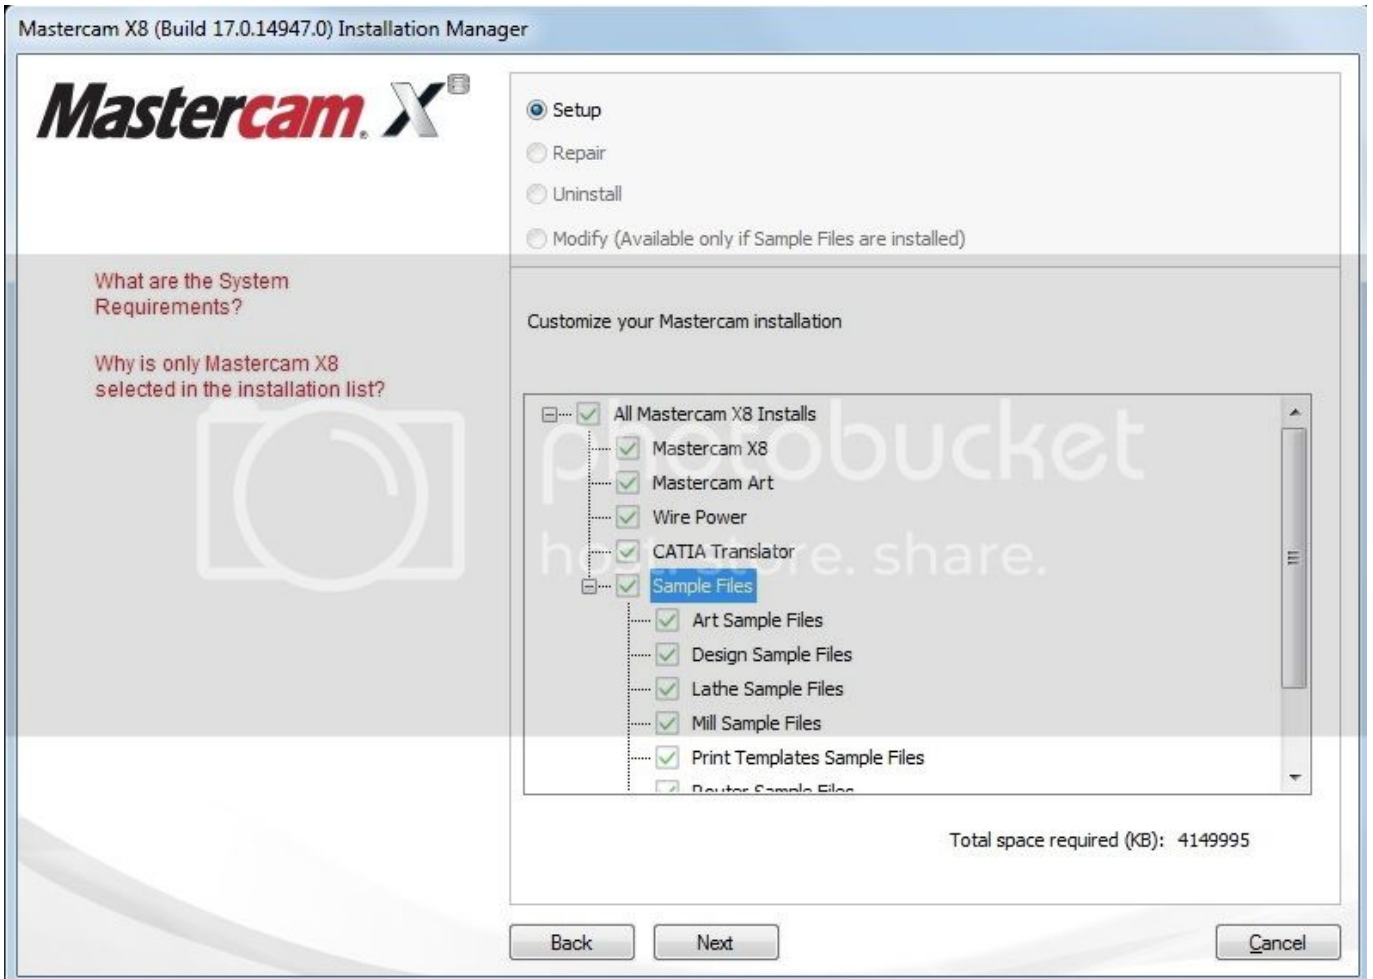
Mastercam X8 (Build 17.0.14947.0) Installation Manager

Mastercam X8

Setup
Repair
Uninstall
Modify (Available only if Sample Files are installed)

What are the System Requirements?

Why is only Mastercam X8 selected in the installation list?

Customize your Mastercam installation

All Mastercam X8 Installs
Mastercam X8
Mastercam Art
Wire Power
CATIA Translator
Sample Files
Art Sample Files
Design Sample Files
Lathe Sample Files
Mill Sample Files
Print Templates Sample Files
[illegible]

photobucket host. store. share.

Total space required (KB): 4149995

Back
Next
Cancel